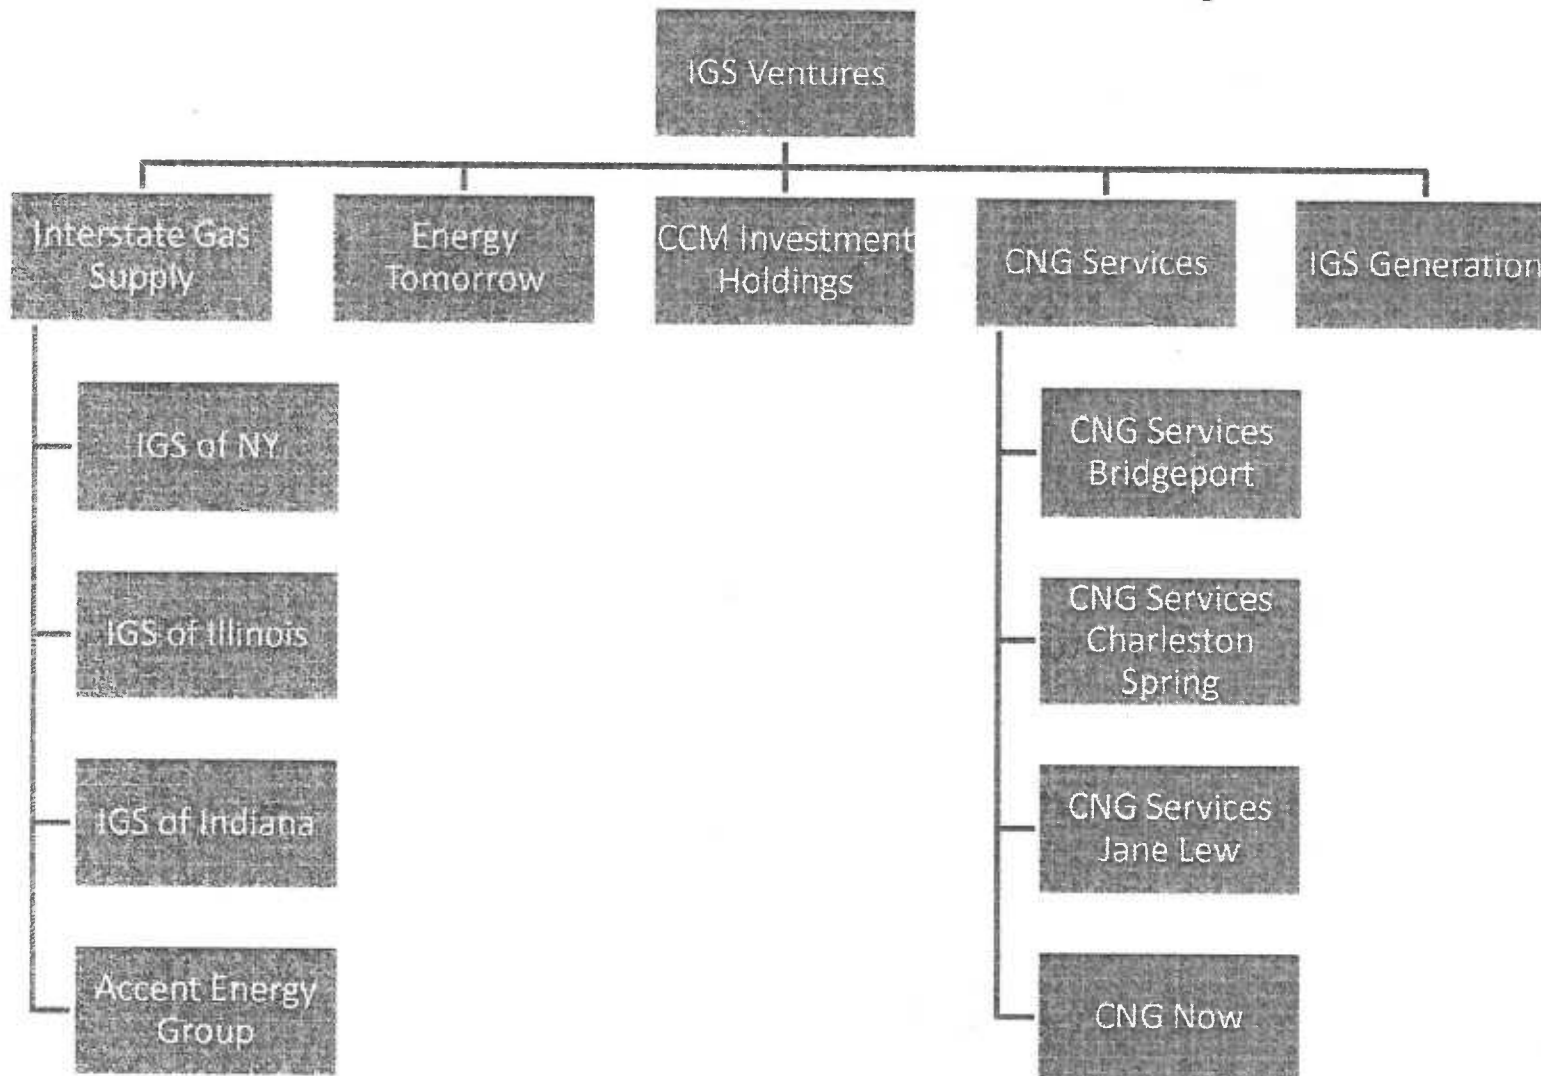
IGS Ventures

Interstate Gas Supply

Energy Tomorrow

CCM Investment Holdings

CNG Services

IGS Generation

IGS of NY

IGS of Illinois

IGS of Indiana

Accent Energy Group

CNG Services Bridgeport

CNG Services Charleston Spring

CNG Services Jane Lew

CNG Now